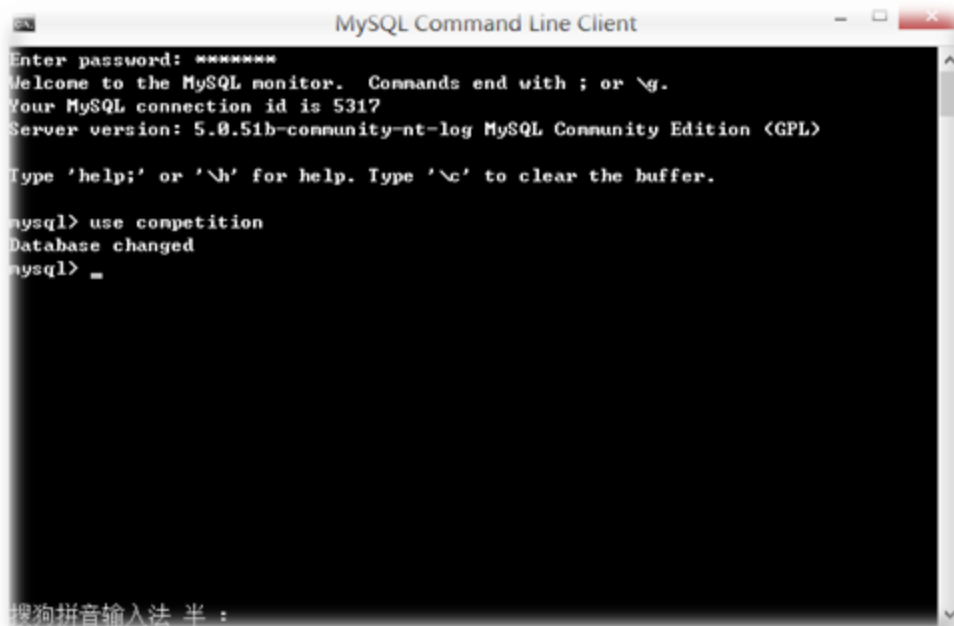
MySQL Command Line Client

Enter password: ********
Welcome to the MySQL monitor. Commands end with ; or \g.
Your MySQL connection id is 5317
Server version: 5.0.51b-community-nt-log MySQL Community Edition (GPL)

Type 'help;' or '\h' for help. Type '\c' to clear the buffer.

mysql> use competition
Database changed
mysql> _

搜狗拼音输入法 半 :